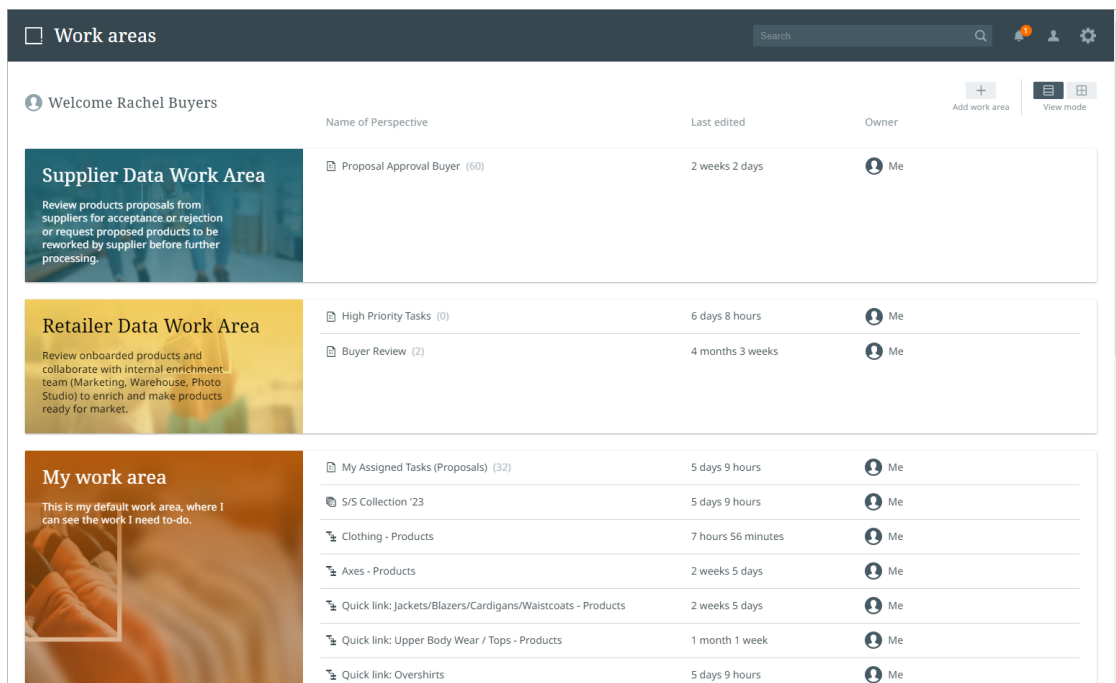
Work areas

Search

1

Welcome Rachel Buyers

Add work area

View mode

| Name of Perspective | Last edited | Owner |
|---|---|---|
| Proposal Approval Buyer (60) | 2 weeks 2 days | Me |

Supplier Data Work Area

Review products proposals from suppliers for acceptance or rejection or request proposed products to be reworked by supplier before further processing.

| Name of Perspective | Last edited | Owner |
|---|---|---|
| High Priority Tasks (0) | 6 days 8 hours | Me |
| Buyer Review (2) | 4 months 3 weeks | Me |

Retailer Data Work Area

Review onboarded products and collaborate with internal enrichment team (Marketing, Warehouse, Photo Studio) to enrich and make products ready for market.

| Name of Perspective | Last edited | Owner |
|---|---|---|
| My Assigned Tasks (Proposals) (32) | 5 days 9 hours | Me |
| S/S Collection '23 | 5 days 9 hours | Me |
| Clothing - Products | 7 hours 56 minutes | Me |
| Axes - Products | 2 weeks 5 days | Me |
| Quick link: Jackets/Blazers/Cardigans/Waistcoats - Products | 2 weeks 5 days | Me |
| Quick link: Upper Body Wear / Tops - Products | 1 month 1 week | Me |
| Quick link: Overshirts | 5 days 9 hours | Me |

My work area

This is my default work area, where I can see the work I need to-do.